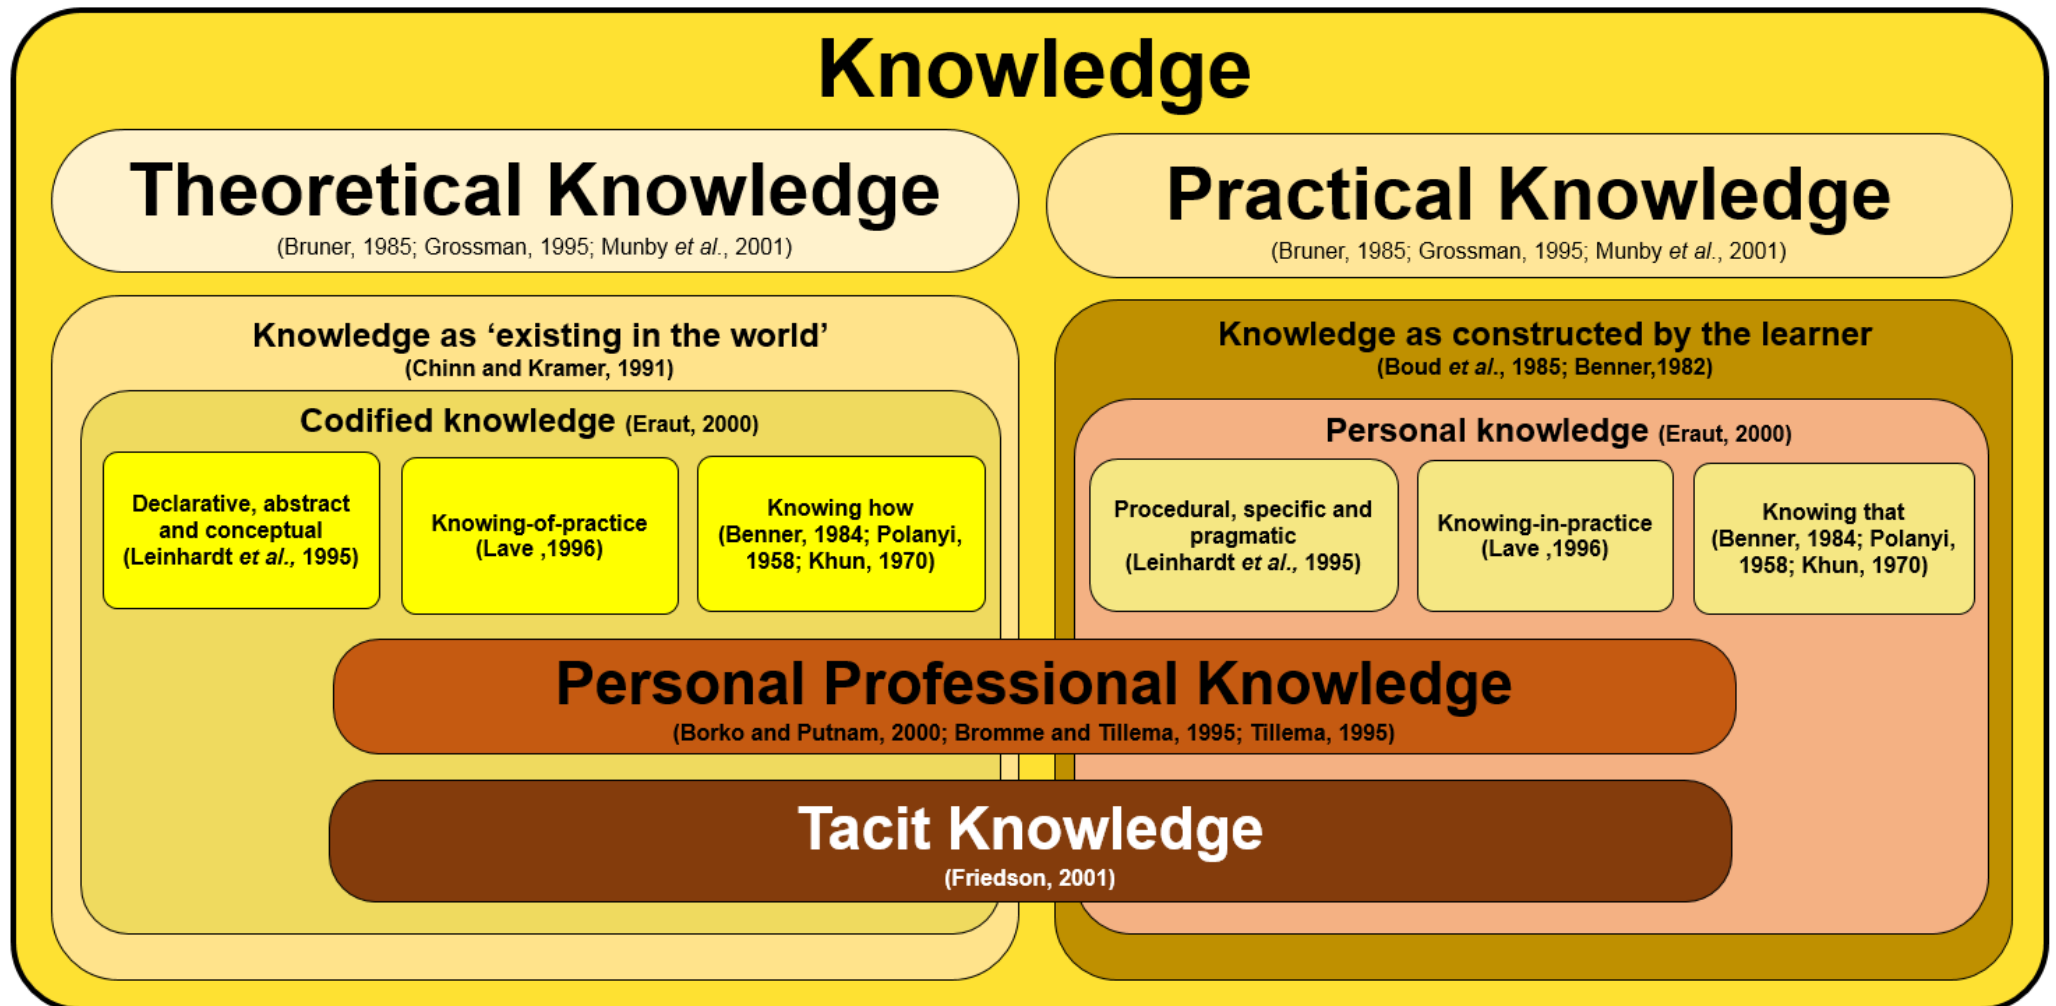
Knowledge

Theoretical Knowledge
(Bruner, 1985; Grossman, 1995; Munby et al., 2001)

Practical Knowledge
(Bruner, 1985; Grossman, 1995; Munby et al., 2001)

Knowledge as ‘existing in the world’
(Chinn and Kramer, 1991)

Codified knowledge (Eraut, 2000)

Declarative, abstract and conceptual (Leinhardt et al., 1995)

Knowing-of-practice (Lave ,1996)

Knowing how (Benner, 1984; Polanyi, 1958; Khun, 1970)

Knowledge as constructed by the learner
(Boud et al., 1985; Benner,1982)

Personal knowledge (Eraut, 2000)

Procedural, specific and pragmatic (Leinhardt et al., 1995)

Knowing-in-practice (Lave ,1996)

Knowing that (Benner, 1984; Polanyi, 1958; Khun, 1970)

Personal Professional Knowledge
(Borko and Putnam, 2000; Bromme and Tillema, 1995; Tillema, 1995)

Tacit Knowledge
(Friedson, 2001)